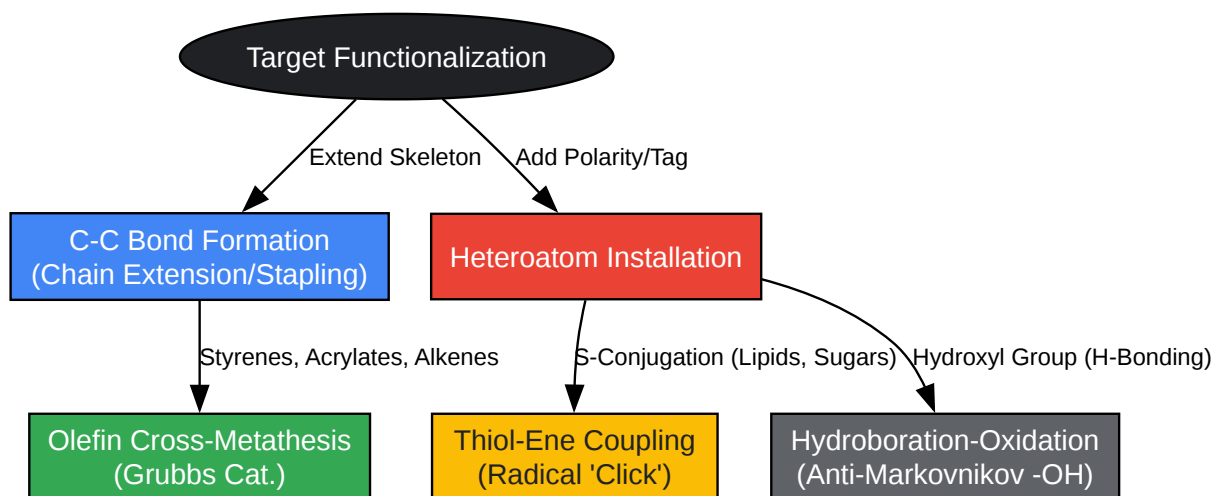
Target Functionalization

Extend Skeleton

Add Polarity/Tag

C-C Bond Formation
(Chain Extension/Stapling)

Heteroatom Installation

Styrenes, Acrylates, Alkenes

S-Conjugation (Lipids, Sugars)

Hydroxyl Group (H-Bonding)

Olefin Cross-Metathesis
(Grubbs Cat.)

Thiol-Ene Coupling
(Radical 'Click')

Hydroboration-Oxidation
(Anti-Markovnikov -OH)